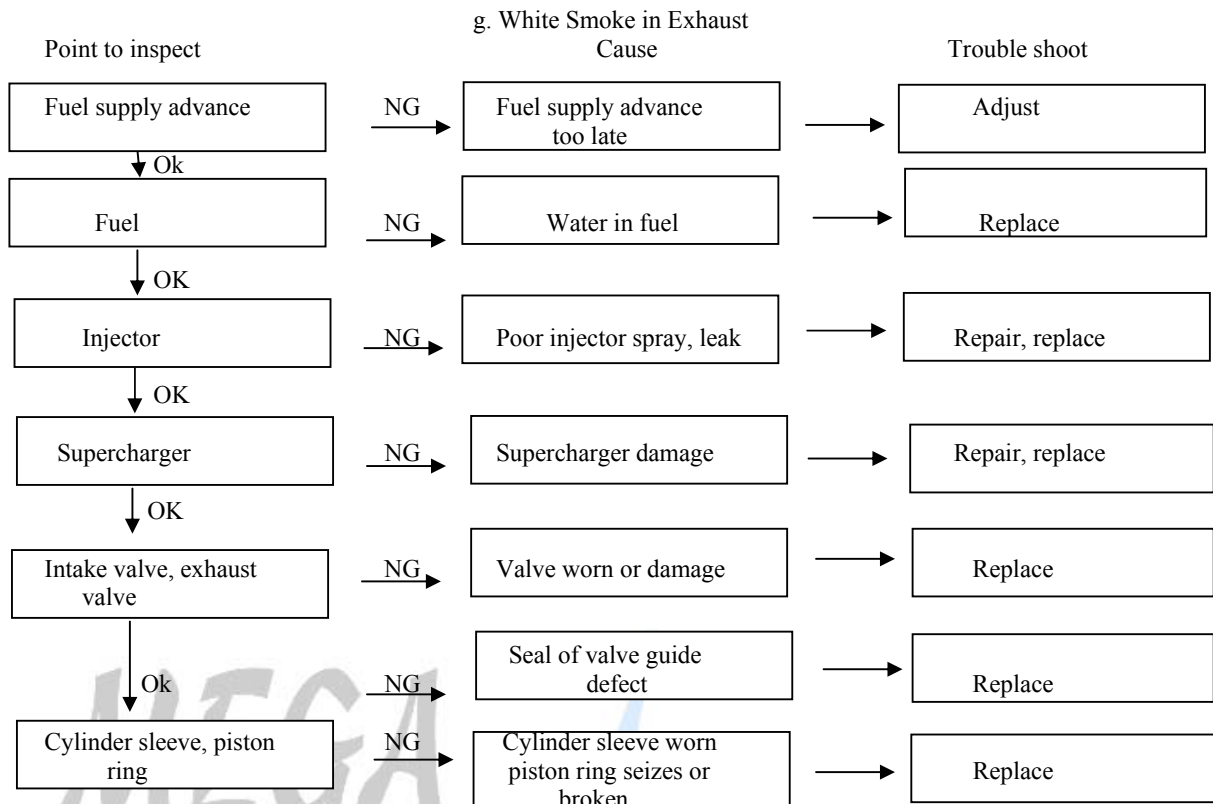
g. White Smoke in Exhaust

Point to inspect

Cause

Trouble shoot

Fuel supply advance

NG

Fuel supply advance too late

Adjust

Ok

Fuel

NG

Water in fuel

Replace

OK

Injector

NG

Poor injector spray, leak

Repair, replace

OK

Supercharger

NG

Supercharger damage

Repair, replace

OK

Intake valve, exhaust valve

NG

Valve worn or damage

Replace

Ok

NG

Seal of valve guide defect

Replace

Cylinder sleeve, piston ring

NG

Cylinder sleeve worn piston ring seizes or broken

Replace

MEGA